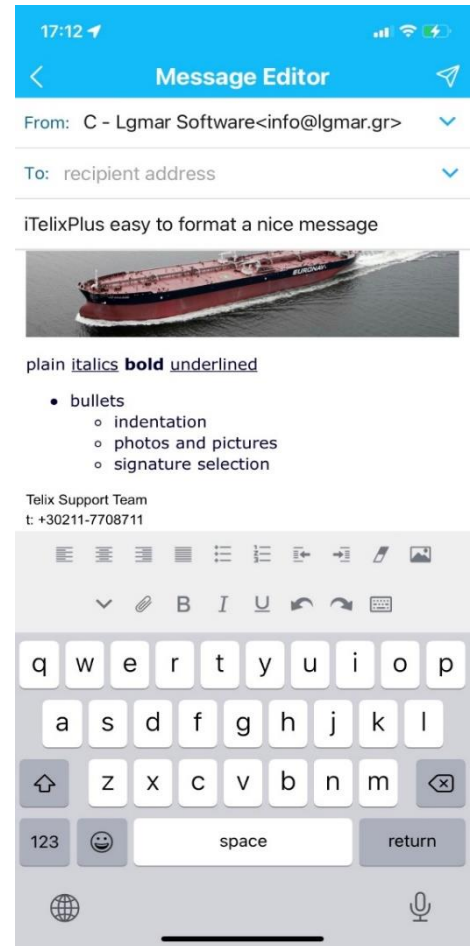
17:12

Message Editor

From: C - Lgmar Software<info@lgmar.gr>

To: recipient address

iTelixPlus easy to format a nice message

EURONAV

plain italics **bold** underlined

- bullets
  - indentation
  - photos and pictures
  - signature selection

Telix Support Team
t: +30211-7708711

B I U

q w e r t y u i o p
a s d f g h j k l
z x c v b n m
123 space return